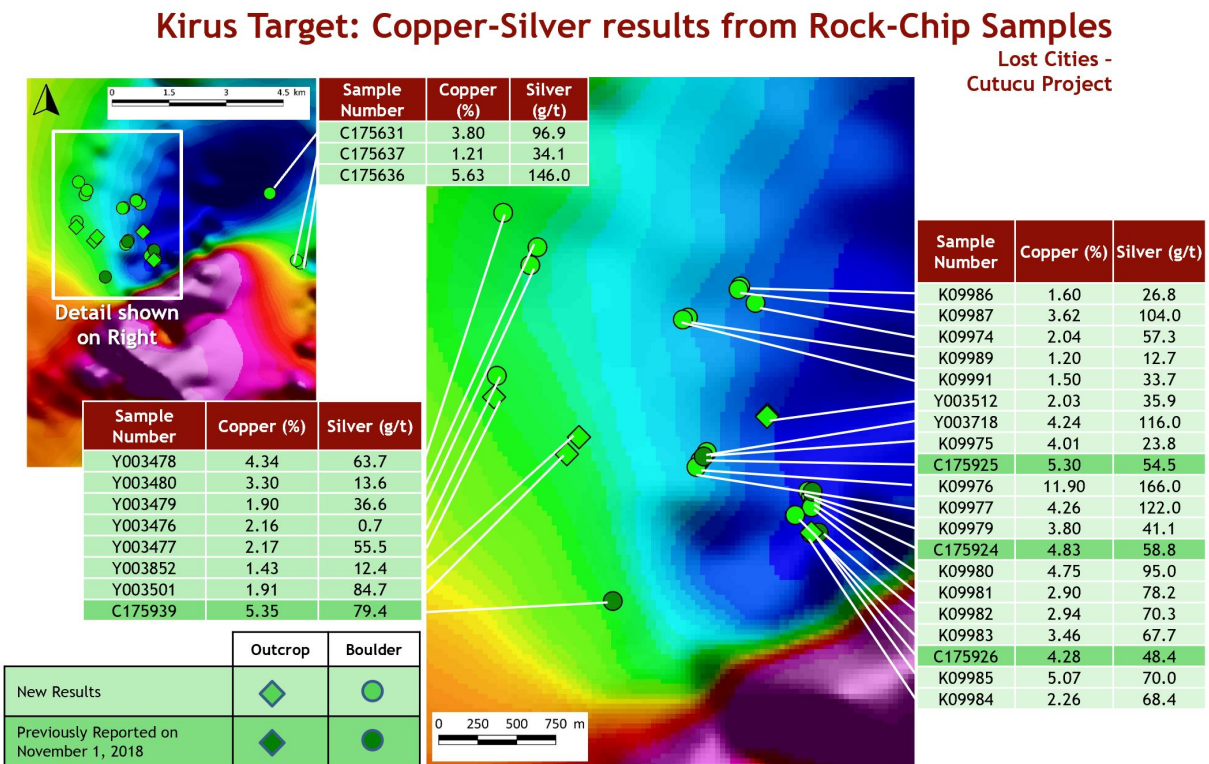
Kirus Target: Copper-Silver results from Rock-Chip Samples

Lost Cities – Cutucu Project

0 1.5 3 4.5 km

Detail shown on Right

| Sample Number | Copper (%) | Silver (g/t) |
|---|---|---|
| C175631 | 3.80 | 96.9 |
| C175637 | 1.21 | 34.1 |
| C175636 | 5.63 | 146.0 |

| Sample Number | Copper (%) | Silver (g/t) |
|---|---|---|
| Y003478 | 4.34 | 63.7 |
| Y003480 | 3.30 | 13.6 |
| Y003479 | 1.90 | 36.6 |
| Y003476 | 2.16 | 0.7 |
| Y003477 | 2.17 | 55.5 |
| Y003852 | 1.43 | 12.4 |
| Y003501 | 1.91 | 84.7 |
| C175939 | 5.35 | 79.4 |

| | Outcrop | Boulder |
|---|---|---|
| New Results | | |
| Previously Reported on November 1, 2018 | | |

0 250 500 750 m

| Sample Number | Copper (%) | Silver (g/t) |
|---|---|---|
| K09986 | 1.60 | 26.8 |
| K09987 | 3.62 | 104.0 |
| K09974 | 2.04 | 57.3 |
| K09989 | 1.20 | 12.7 |
| K09991 | 1.50 | 33.7 |
| Y003512 | 2.03 | 35.9 |
| Y003718 | 4.24 | 116.0 |
| K09975 | 4.01 | 23.8 |
| C175925 | 5.30 | 54.5 |
| K09976 | 11.90 | 166.0 |
| K09977 | 4.26 | 122.0 |
| K09979 | 3.80 | 41.1 |
| C175924 | 4.83 | 58.8 |
| K09980 | 4.75 | 95.0 |
| K09981 | 2.90 | 78.2 |
| K09982 | 2.94 | 70.3 |
| K09983 | 3.46 | 67.7 |
| C175926 | 4.28 | 48.4 |
| K09985 | 5.07 | 70.0 |
| K09984 | 2.26 | 68.4 |